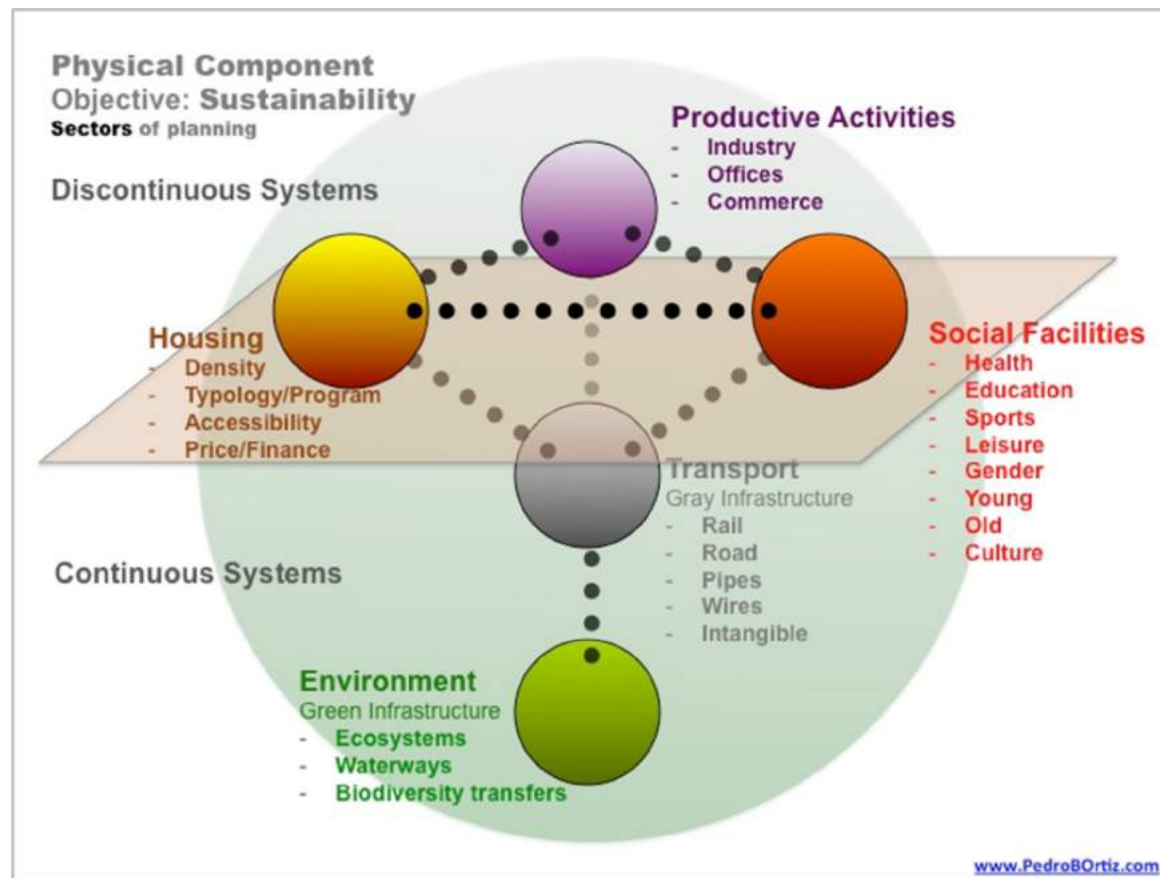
Physical Component
Objective: Sustainability
Sectors of planning

Discontinuous Systems

Productive Activities
- Industry
- Offices
- Commerce

Housing
- Density
- Typology/Program
- Accessibility
- Price/Finance

Social Facilities
- Health
- Education
- Sports
- Leisure
- Gender
- Young
- Old
- Culture

Transport
Gray Infrastructure
- Rail
- Road
- Pipes
- Wires
- Intangible

Continuous Systems

Environment
Green Infrastructure
- Ecosystems
- Waterways
- Biodiversity transfers

www.PedroBOrtiz.com